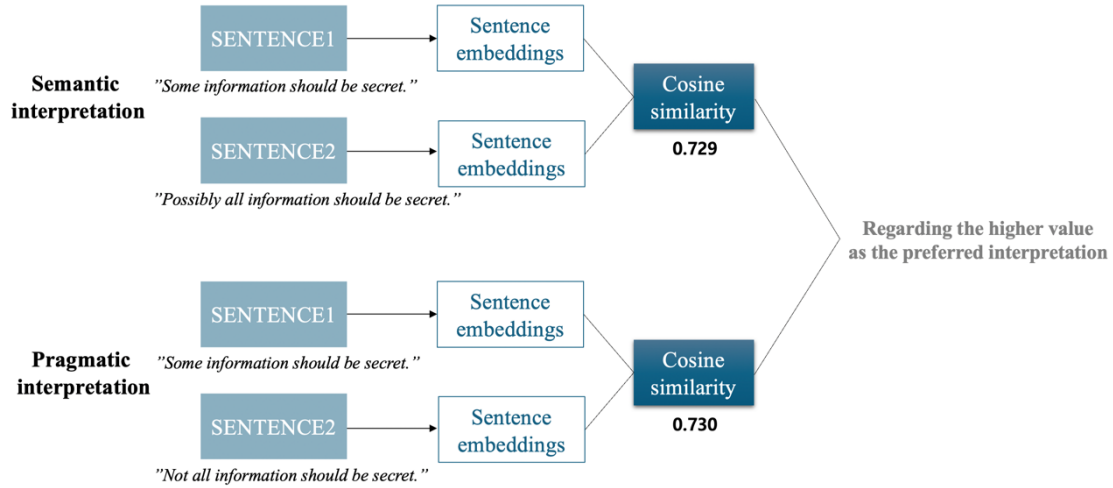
Semantic interpretation

SENTENCE1

"Some information should be secret."

Sentence embeddings

SENTENCE2

"Possibly all information should be secret."

Sentence embeddings

Cosine similarity

0.729

Regarding the higher value as the preferred interpretation

Pragmatic interpretation

SENTENCE1

"Some information should be secret."

Sentence embeddings

SENTENCE2

"Not all information should be secret."

Sentence embeddings

Cosine similarity

0.730